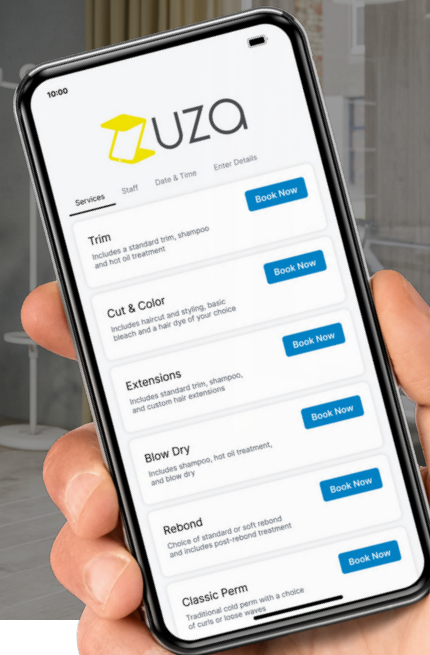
10:00

ZUZA

Services Staff Date & Time Enter Details

Book Now

Trim
Includes a standard trim, shampoo and hot oil treatment

Book Now

Cut & Color
Includes haircut and styling, basic bleach and a hair dye of your choice

Book Now

Extensions
Includes standard trim, shampoo, and custom hair extensions

Book Now

Blow Dry
Includes shampoo, hot oil treatment, and blow dry

Book Now

Rebond
Choice of standard or soft rebond and includes post-rebond treatment

Book Now

Classic Perm
Traditional cold perm with a choice of curls or loose waves